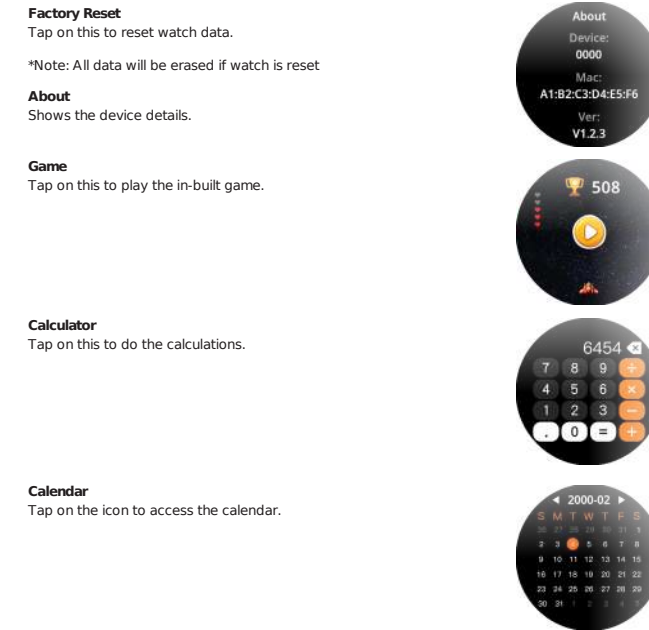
**Factory Reset**
Tap on this to reset watch data.

*Note: All data will be erased if watch is reset

**About**
Shows the device details.

About
Device:
0000
Mac:
A1:B2:C3:D4:E5:F6
Ver:
V1.2.3

**Game**
Tap on this to play the in-built game.

508

**Calculator**
Tap on this to do the calculations.

6454
7 8 9 ÷
4 5 6 ×
1 2 3 −
. 0 = +

**Calendar**
Tap on the icon to access the calendar.

2000-02
S M T W T F S
30 31 1 2 3 4 5
6 7 8 9 10 11 12
13 14 15 16 17 18 19
20 21 22 23 24 25 26
27 28 29 1 2 3 4
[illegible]